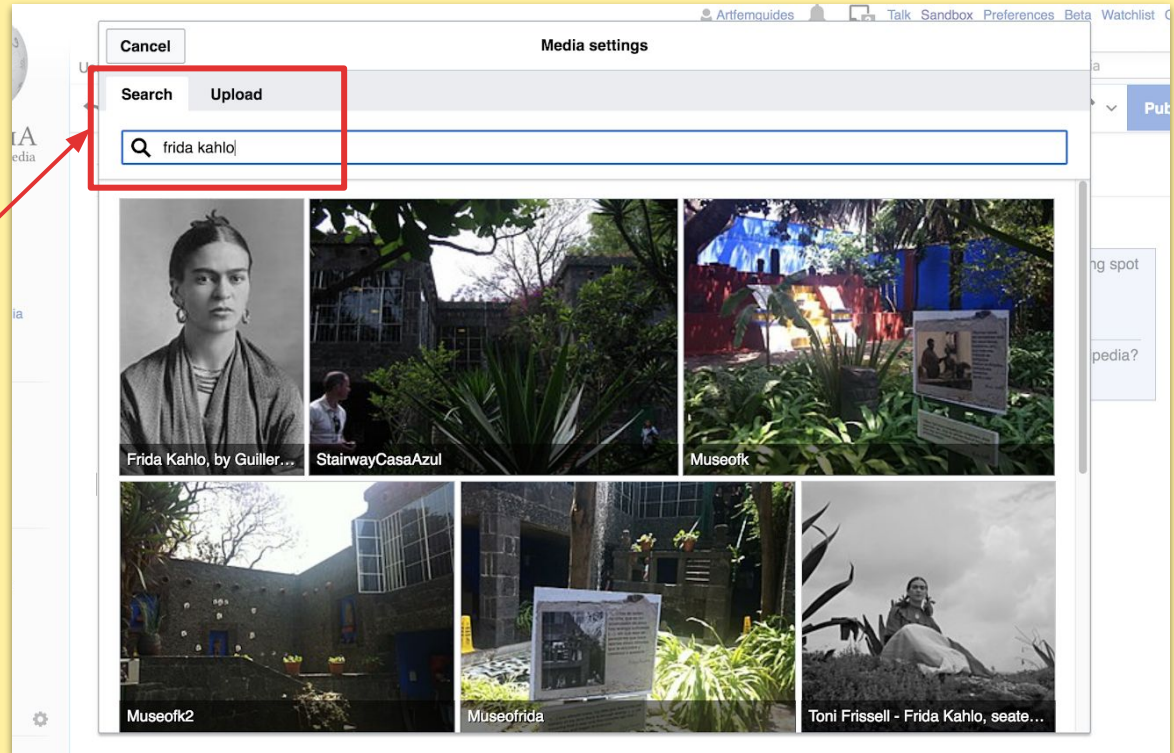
Artfemguides Talk Sandbox Preferences Beta Watchlist

Cancel

Media settings

Search Upload

frida kahlo

Pub

ng spot

pedia?

Frida Kahlo, by Guiller...

StairwayCasaAzul

Museofk

Museofk2

Museofrida

Toni Frissell - Frida Kahlo, seate...